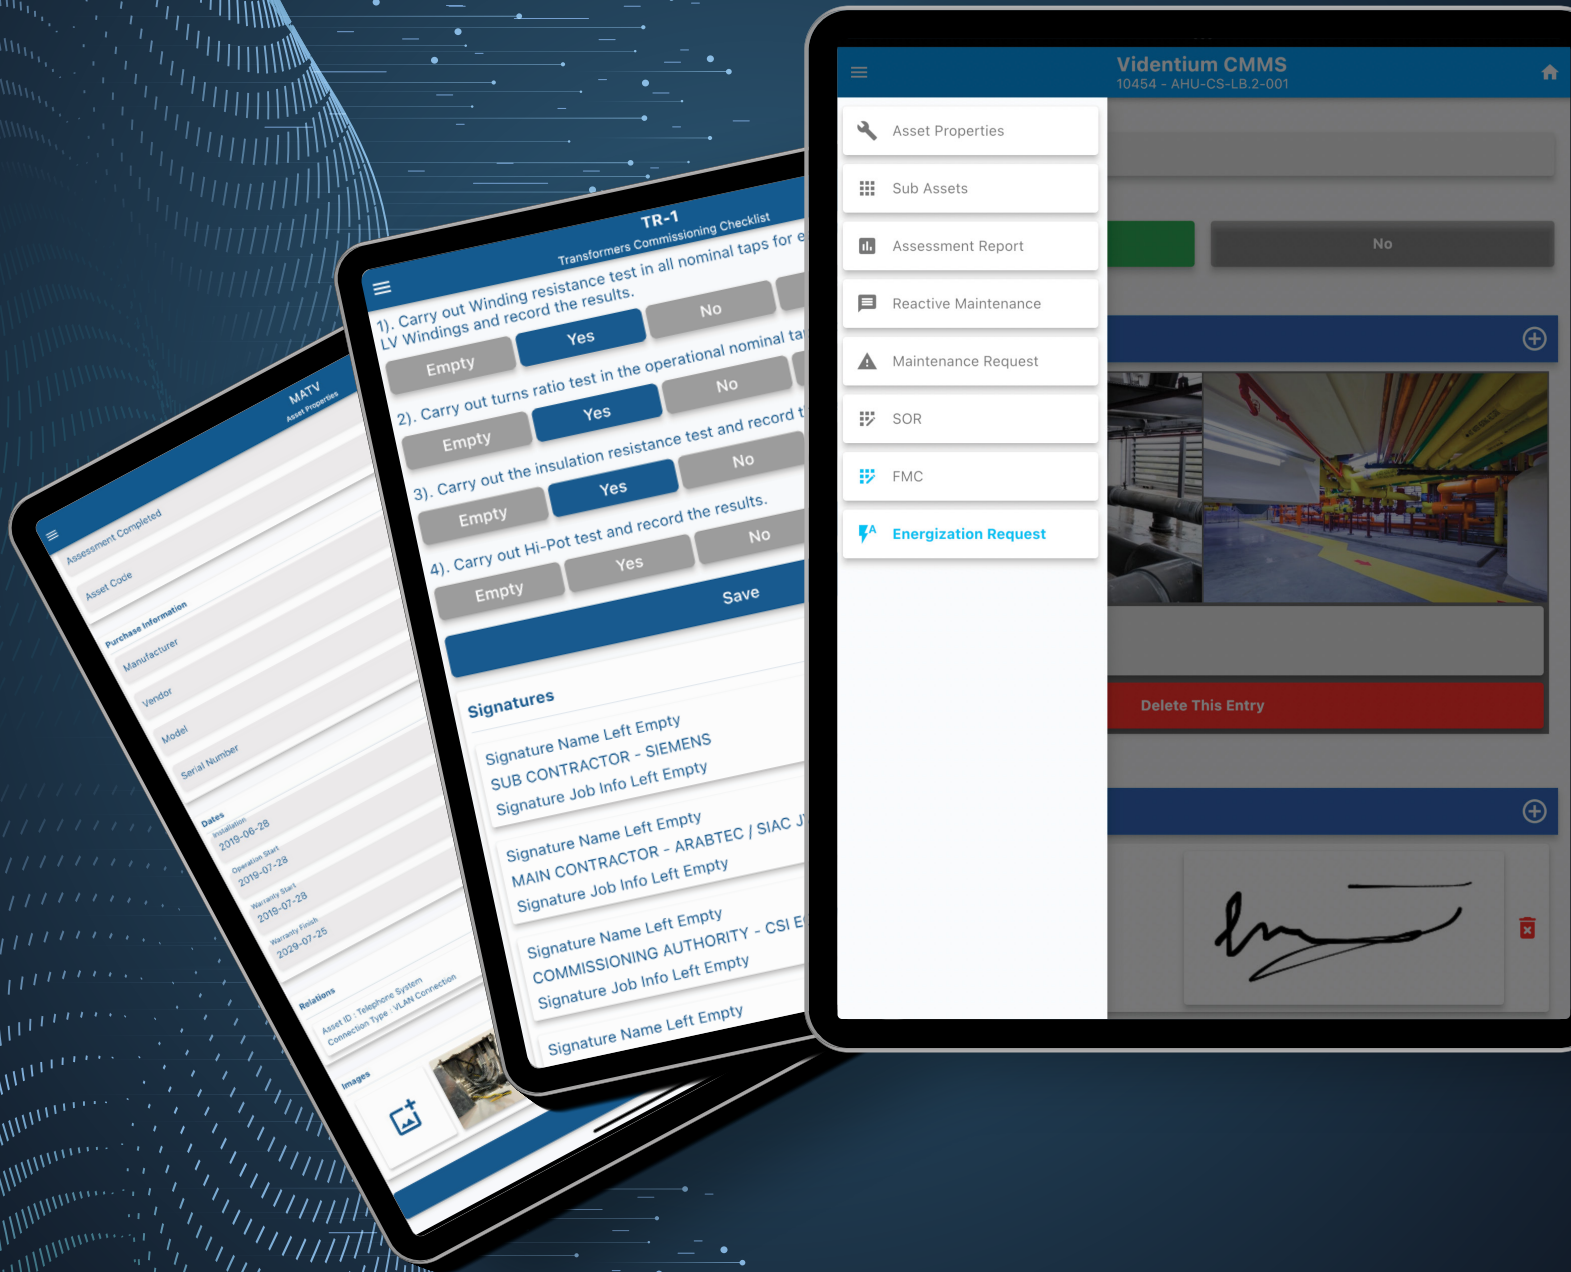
MATV
Asset Properties
Assessment Completed
Asset Code
Purchase Information
Manufacturer
Vendor
Model
Serial Number
Dates
Installation
2019-06-28
Operation Start
2019-07-28
Warranty Start
2019-07-28
Warranty Finish
2029-07-25
Relations
Asset ID : Telephone System
Connection Type : VLAN Connection
Images

TR-1
Transformers Commissioning Checklist
1). Carry out Winding resistance test in all nominal taps for e
LV Windings and record the results.
Empty
Yes
No
2). Carry out turns ratio test in the operational nominal ta
Empty
Yes
No
3). Carry out the insulation resistance test and record t
Empty
Yes
No
4). Carry out Hi-Pot test and record the results.
Empty
Yes
No
Save
Signatures
Signature Name Left Empty
SUB CONTRACTOR - SIEMENS
Signature Job Info Left Empty
Signature Name Left Empty
MAIN CONTRACTOR - ARABTEC / SIAC J
Signature Job Info Left Empty
Signature Name Left Empty
COMMISSIONING AUTHORITY - CSI E
Signature Job Info Left Empty
Signature Name Left Empty

Videntium CMMS
10454 - AHU-CS-LB.2-001
Asset Properties
Sub Assets
Assessment Report
Reactive Maintenance
Maintenance Request
SOR
FMC
Energization Request
No
Delete This Entry